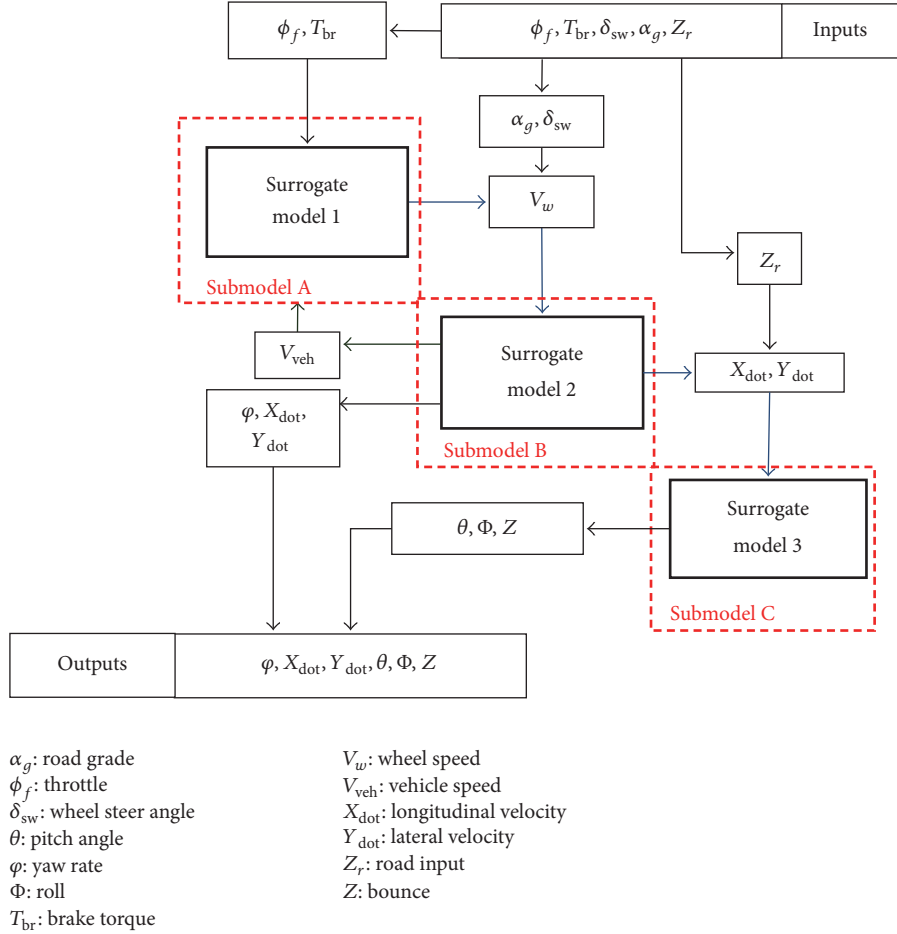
$\phi_f, T_{br}$

$\phi_f, T_{br}, \delta_{sw}, \alpha_g, Z_r$

Inputs

$\alpha_g, \delta_{sw}$

Surrogate model 1

$V_w$

Submodel A

$Z_r$

$V_{veh}$

Surrogate model 2

$X_{dot}, Y_{dot}$

$\varphi, X_{dot}, Y_{dot}$

Submodel B

$\theta, \Phi, Z$

Surrogate model 3

Submodel C

Outputs

$\varphi, X_{dot}, Y_{dot}, \theta, \Phi, Z$

$\alpha_g$: road grade
$\phi_f$: throttle
$\delta_{sw}$: wheel steer angle
$\theta$: pitch angle
$\varphi$: yaw rate
$\Phi$: roll
$T_{br}$: brake torque

$V_w$: wheel speed
$V_{veh}$: vehicle speed
$X_{dot}$: longitudinal velocity
$Y_{dot}$: lateral velocity
$Z_r$: road input
$Z$: bounce